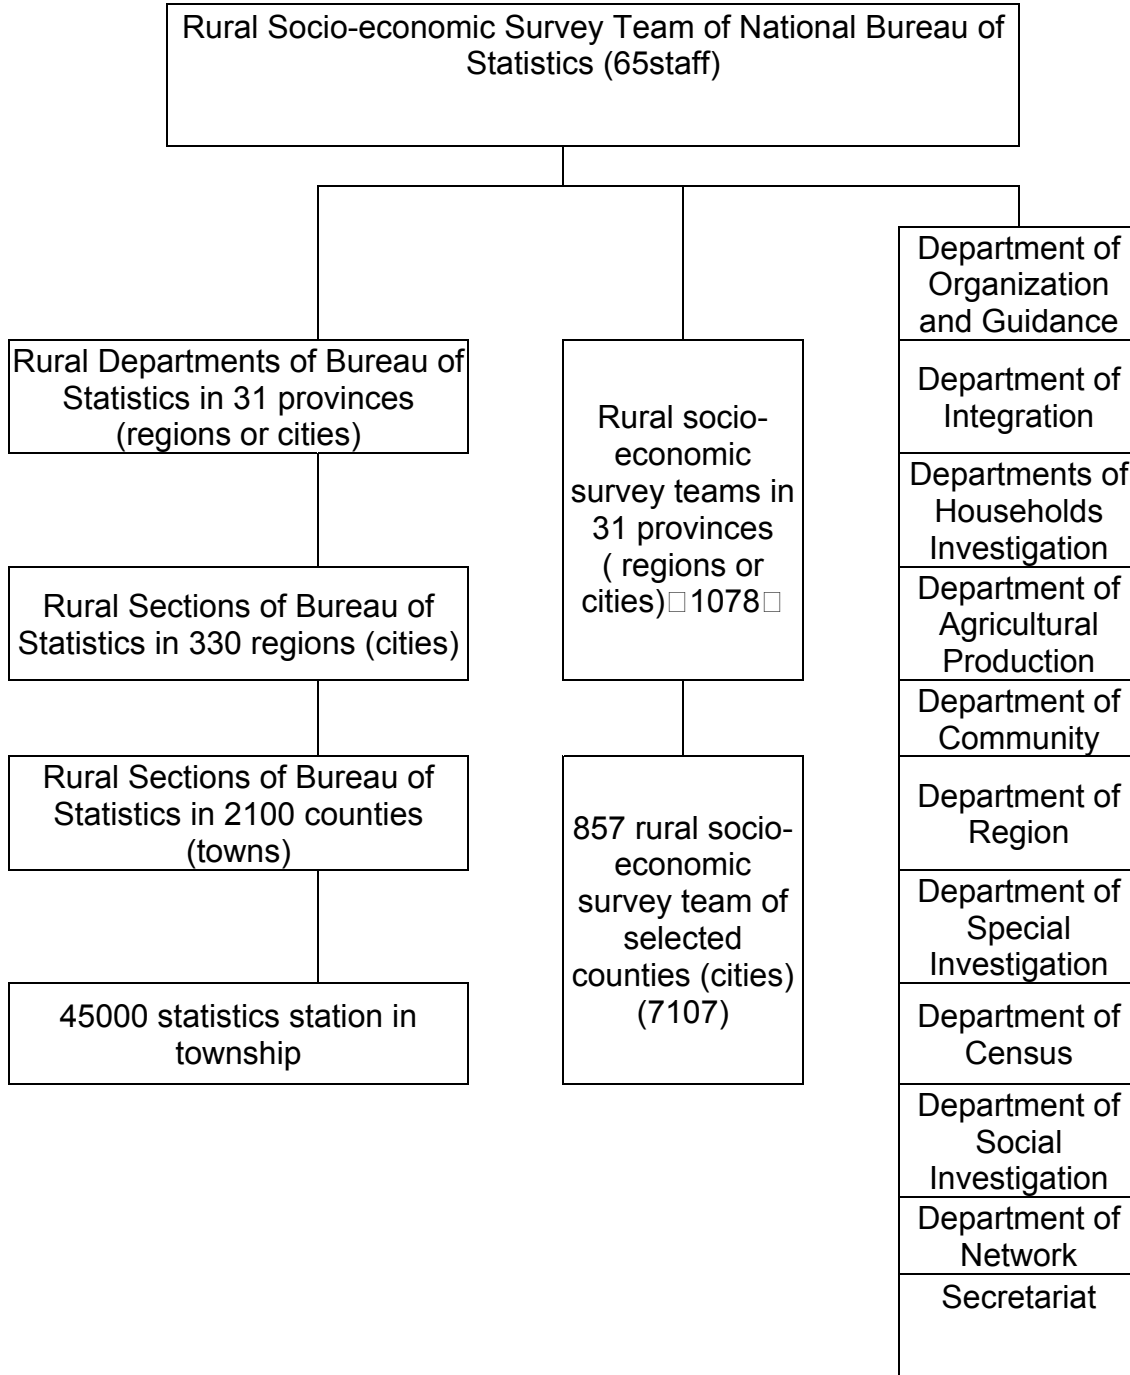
Rural Socio-economic Survey Team of National Bureau of Statistics (65staff)

Rural Departments of Bureau of Statistics in 31 provinces (regions or cities)

Rural Sections of Bureau of Statistics in 330 regions (cities)

Rural Sections of Bureau of Statistics in 2100 counties (towns)

45000 statistics station in township

Rural socio-economic survey teams in 31 provinces ( regions or cities)□1078□

857 rural socio-economic survey team of selected counties (cities) (7107)

Department of Organization and Guidance

Department of Integration

Departments of Households Investigation

Department of Agricultural Production

Department of Community

Department of Region

Department of Special Investigation

Department of Census

Department of Social Investigation

Department of Network

Secretariat